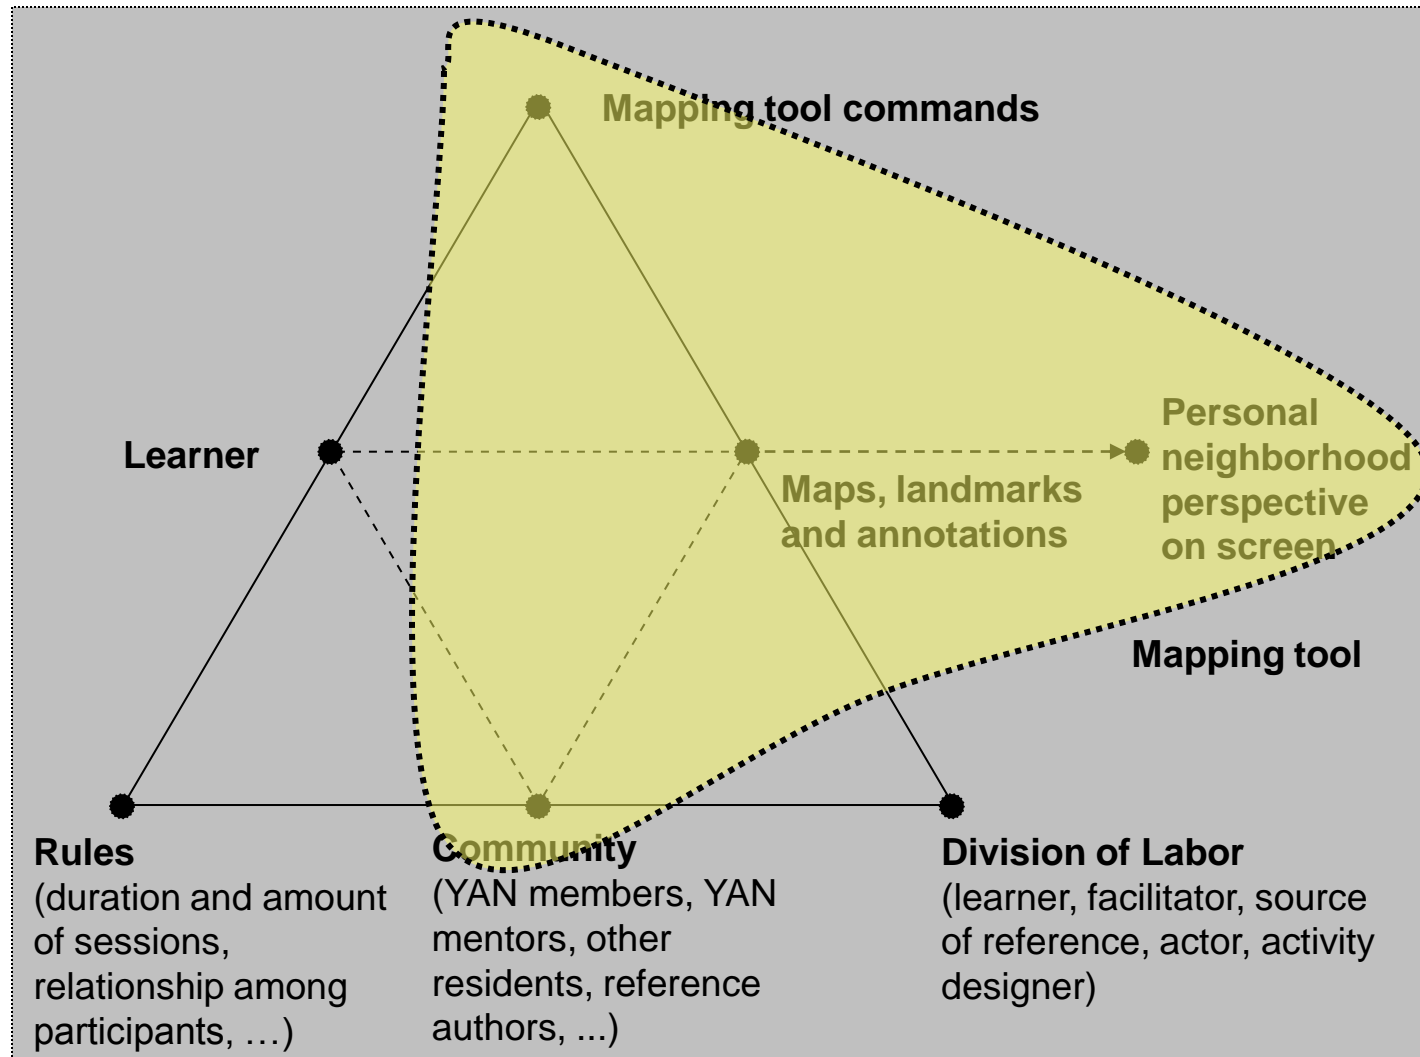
Mapping tool commands

Learner

Maps, landmarks and annotations

Personal neighborhood perspective on screen

Mapping tool

Rules
(duration and amount of sessions, relationship among participants, …)

Community
(YAN members, YAN mentors, other residents, reference authors, ...)

Division of Labor
(learner, facilitator, source of reference, actor, activity designer)